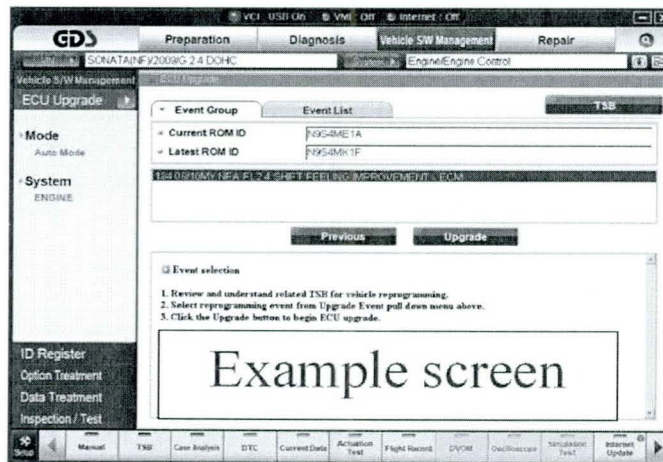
VCI USB On VMI Off Internet : Off

GDS
Preparation
Diagnosis
Vehicle S/W Management
Repair

SONATA(NF)/2009/G 2.4 DOHC
Engine/Engine Control

Vehicle S/W Management
ECU Upgrade

ECU Upgrade

Mode
Auto Mode

System
ENGINE

Event Group
Event List
TSB

Current ROM ID
N9S4ME1A

Latest ROM ID
N9S4MK1F

184 0810MY NFA FL 2.4 SHIFT FEELING IMPROVEMENT - ECM

Previous
Upgrade

Event selection

1. Review and understand related TSB for vehicle reprogramming.
2. Select reprogramming event from Upgrade Event pull down menu above.
3. Click the Upgrade button to begin ECU upgrade.

Example screen

ID Register
Option Treatment
Data Treatment
Inspection / Test

Setup
Manual
TSB
Case Analysis
DTC
Current Data
Actuation Test
Flight Record
DVOM
Oscilloscope
Simulation Test
Internet Update